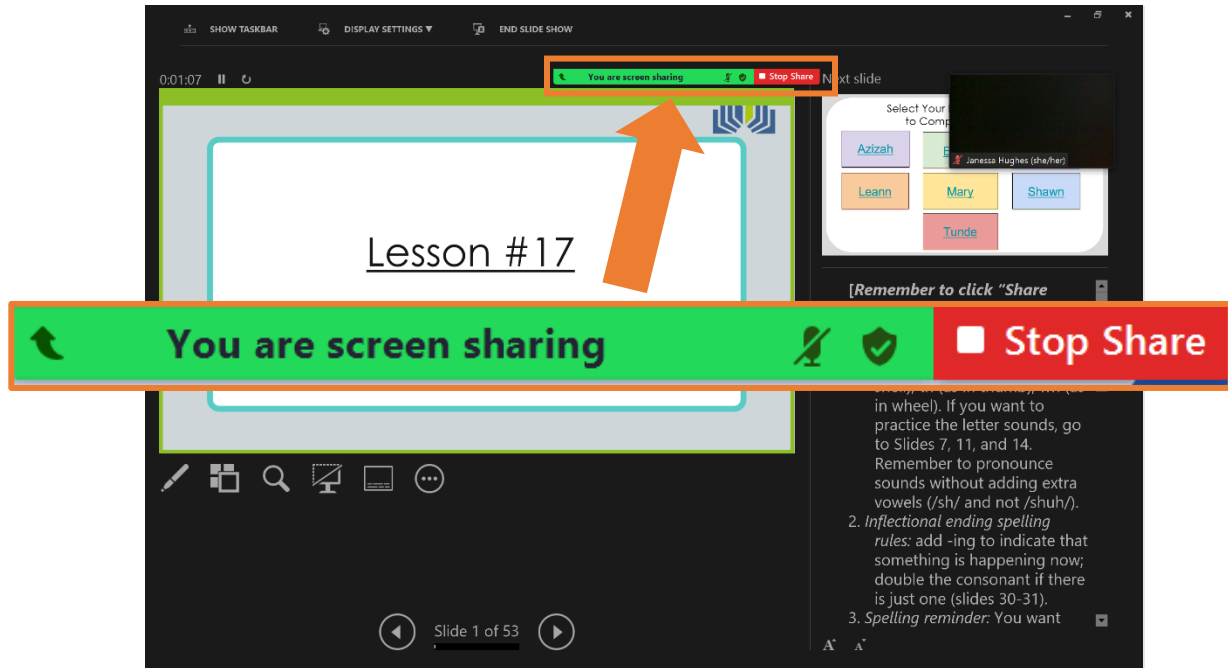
SHOW TASKBAR DISPLAY SETTINGS ▼ END SLIDE SHOW

0:01:07

You are screen sharing Stop Share

Next slide

Select Your
to Comp

Azizah

Leann

Mary

Shawn

Tunde

Janessa Hughes (she/her)

Lesson #17

[Remember to click "Share

You are screen sharing

Stop Share

in wheel). If you want to practice the letter sounds, go to Slides 7, 11, and 14. Remember to pronounce sounds without adding extra vowels (/sh/ and not /shuh/).

2. *Inflectional ending spelling rules:* add -ing to indicate that something is happening now; double the consonant if there is just one (slides 30-31).

3. *Spelling reminder:* You want

Slide 1 of 53